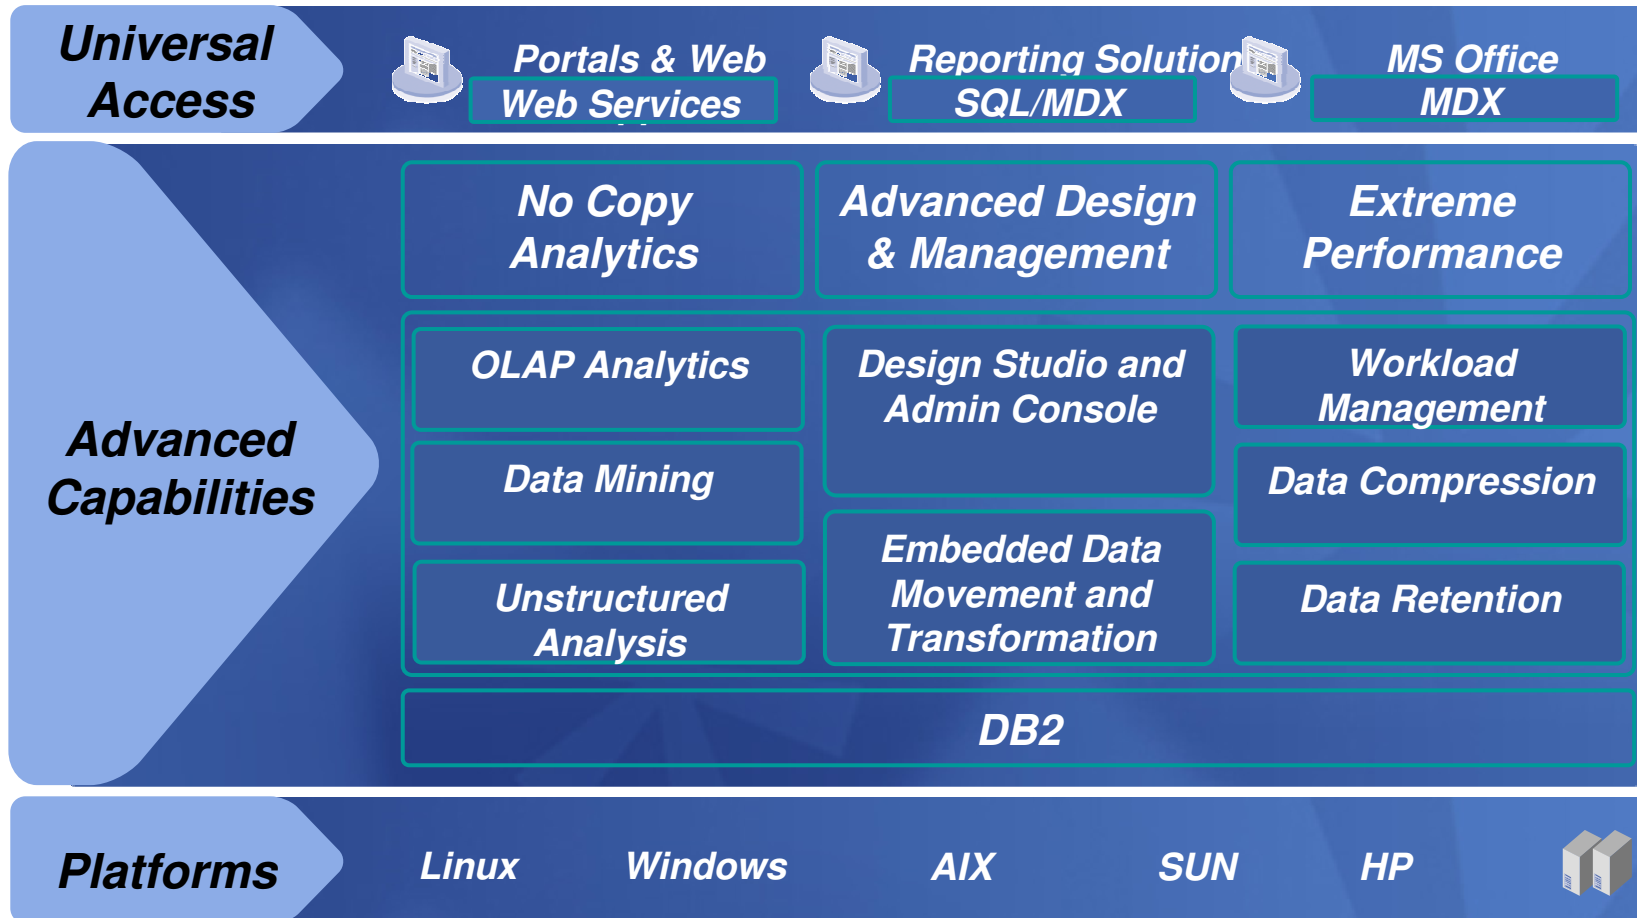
Universal Access

Portals & Web
Web Services

Reporting Solution
SQL/MDX

MS Office
MDX

Advanced Capabilities

No Copy Analytics

Advanced Design & Management

Extreme Performance

OLAP Analytics

Data Mining

Unstructured Analysis

Design Studio and Admin Console

Embedded Data Movement and Transformation

Workload Management

Data Compression

Data Retention

DB2

Platforms

Linux

Windows

AIX

SUN

HP